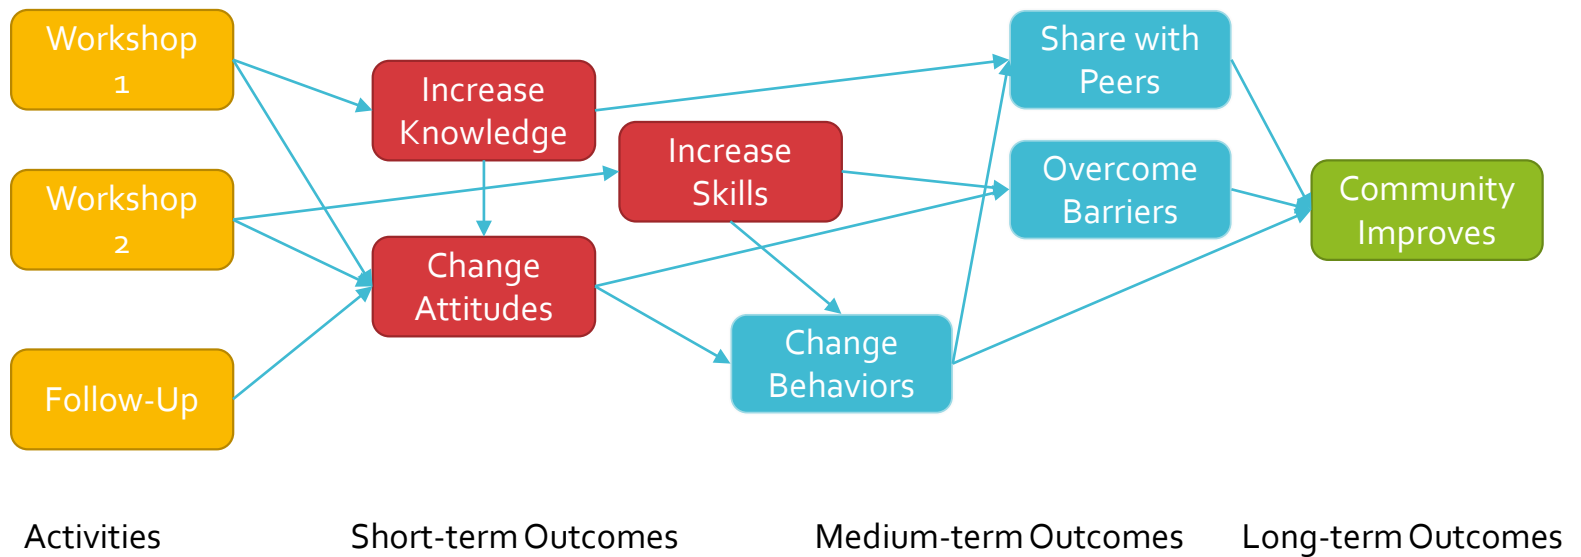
Workshop 1

Workshop 2

Follow-Up

Increase Knowledge

Change Attitudes

Increase Skills

Change Behaviors

Share with Peers

Overcome Barriers

Community Improves

Activities

Short-term Outcomes

Medium-term Outcomes

Long-term Outcomes